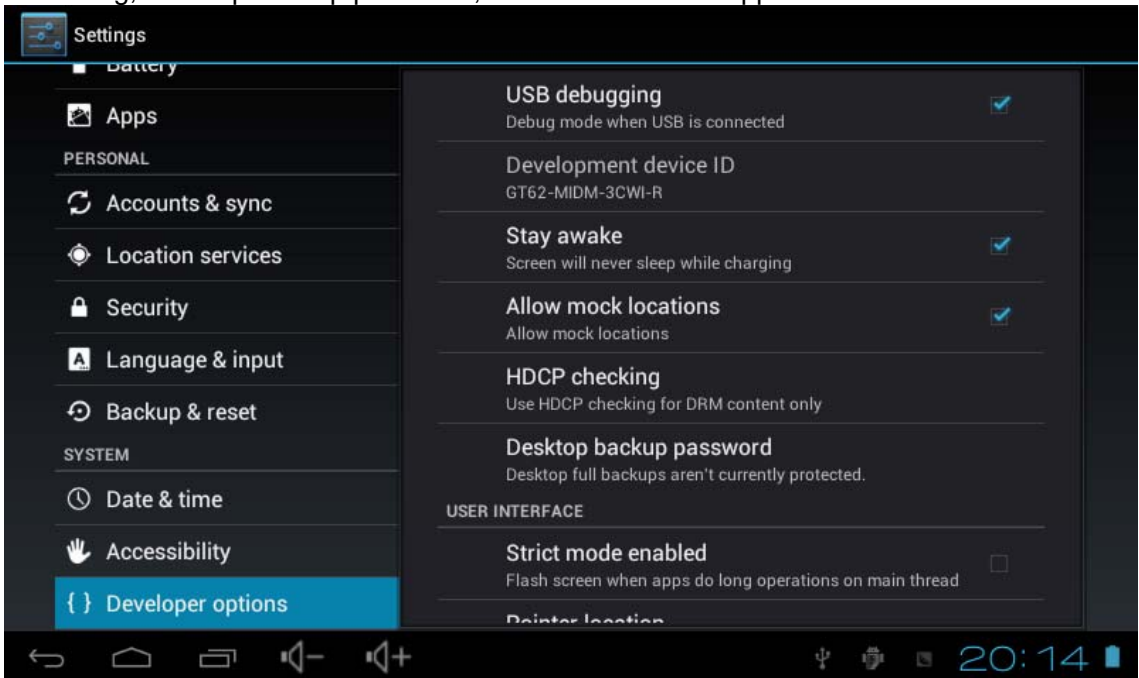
Settings

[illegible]

Apps

PERSONAL

Accounts & sync

Location services

Security

Language & input

Backup & reset

SYSTEM

Date & time

Accessibility

{ } Developer options

USB debugging
Debug mode when USB is connected

Development device ID
GT62-MIDM-3CWI-R

Stay awake
Screen will never sleep while charging

Allow mock locations
Allow mock locations

HDCP checking
Use HDCP checking for DRM content only

Desktop backup password
Desktop full backups aren't currently protected.

USER INTERFACE

Strict mode enabled
Flash screen when apps do long operations on main thread

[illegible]

20:14